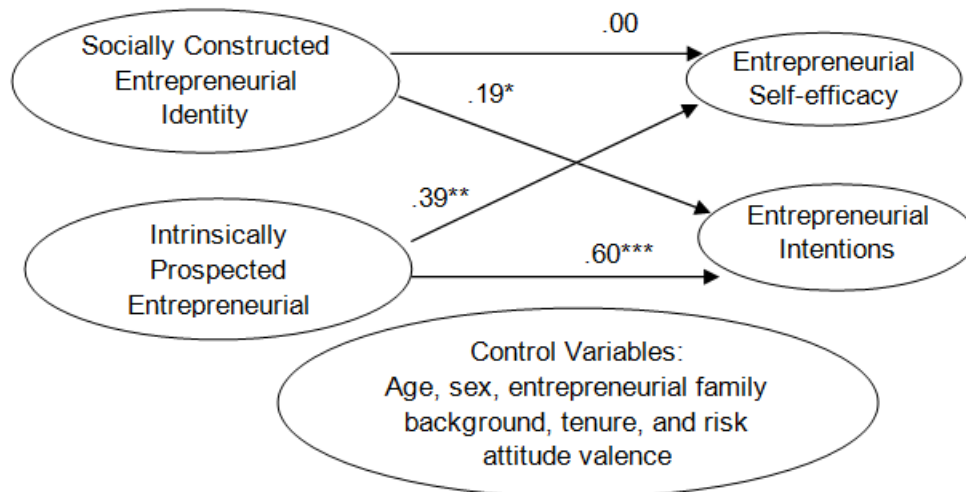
Socially Constructed Entrepreneurial Identity

.00

.19*

Entrepreneurial Self-efficacy

.39**

Intrinsically Prospected Entrepreneurial

.60***

Entrepreneurial Intentions

Control Variables:
Age, sex, entrepreneurial family background, tenure, and risk attitude valence